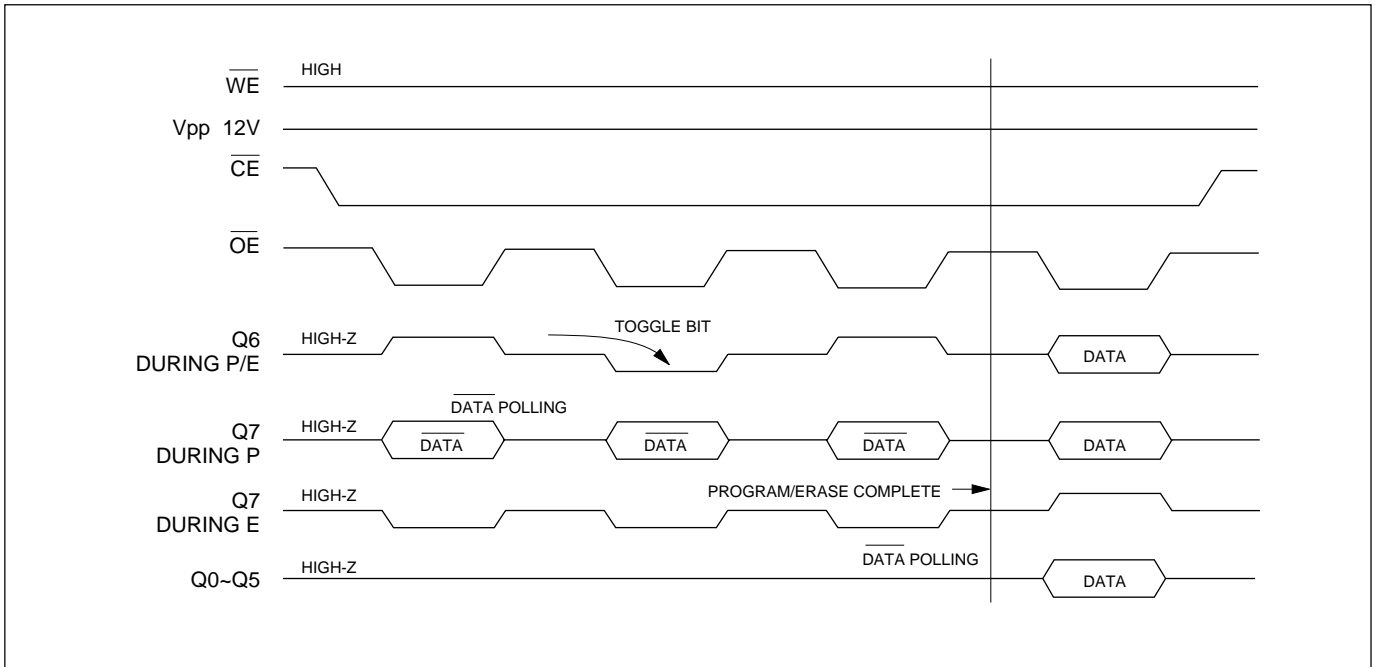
$\overline{WE}$ HIGH

Vpp 12V

$\overline{CE}$

$\overline{OE}$

Q6 DURING P/E HIGH-Z

TOGGLE BIT

DATA

$\overline{DATA}$ POLLING

Q7 DURING P HIGH-Z

$\overline{DATA}$

$\overline{DATA}$

$\overline{DATA}$

DATA

Q7 DURING E HIGH-Z

PROGRAM/ERASE COMPLETE

$\overline{DATA}$ POLLING

Q0~Q5 HIGH-Z

DATA